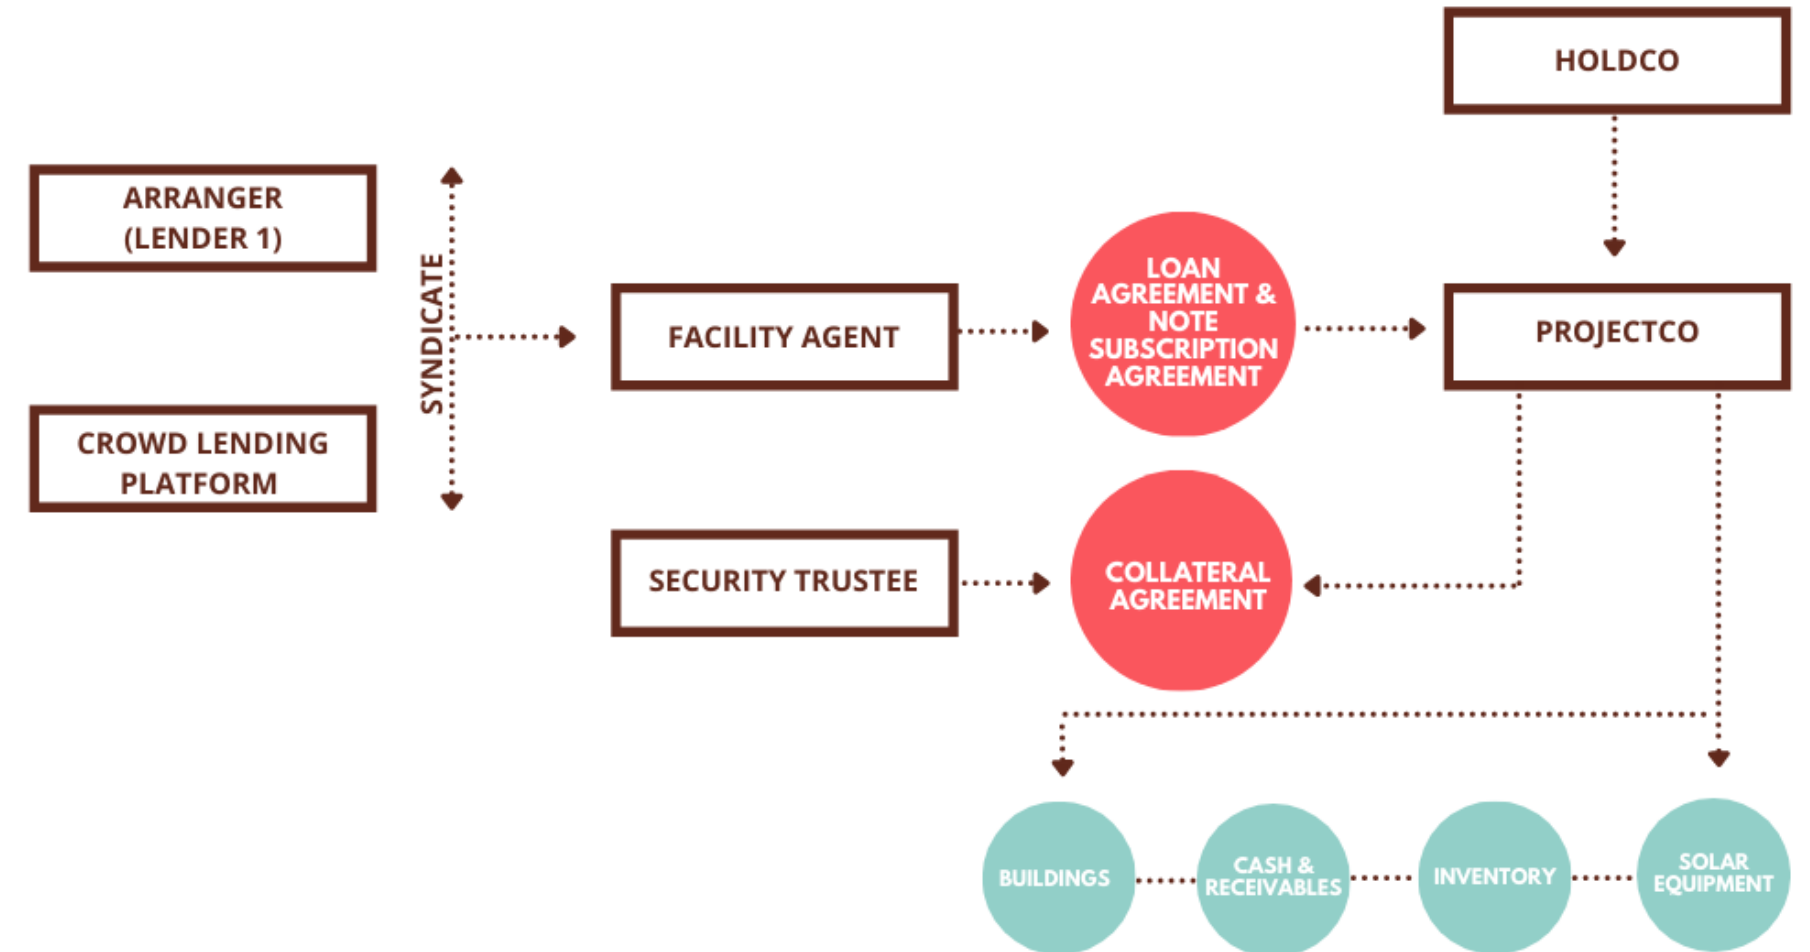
HOLDCO

ARRANGER (LENDER 1)

CROWD LENDING PLATFORM

SYNDICATE

FACILITY AGENT

LOAN AGREEMENT & NOTE SUBSCRIPTION AGREEMENT

PROJECTCO

SECURITY TRUSTEE

COLLATERAL AGREEMENT

BUILDINGS

CASH & RECEIVABLES

INVENTORY

SOLAR EQUIPMENT